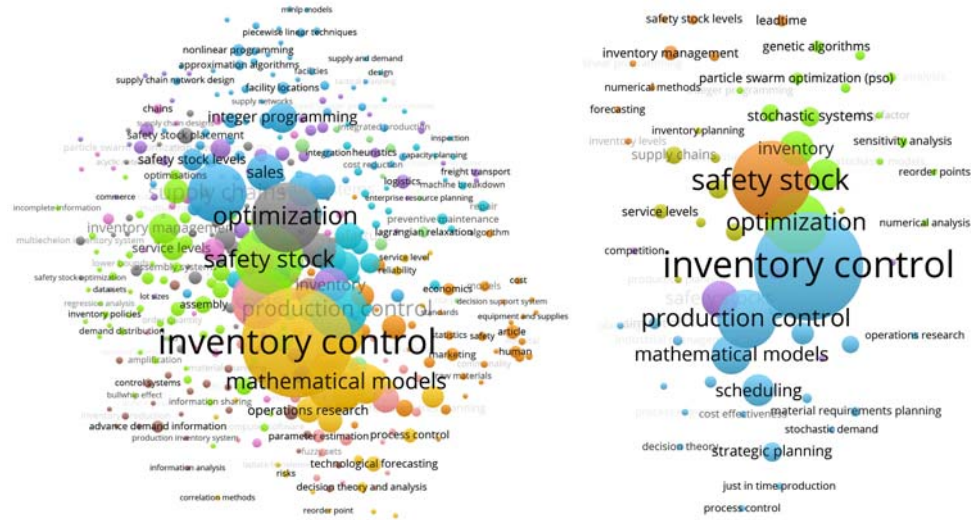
minlp models
piecewise linear techniques
nonlinear programming
supply and demand
approximation algorithms
facilities
design
supply chain network design
facility locations
supply networks
chains
integer programming
integrated production
safety stock placement
inspection
integration
heuristics
capacity planning
safety stock levels
cost reduction
sales
freight transport
optimisations
logistics
machine breakdown
commerce
supply chains
enterprise resource planning
optimization
repair
incomplete information
preventive maintenance
inventory management
lagrangian relaxation
algorithm
multiechelon inventory system
service levels
assembly system
safety stock
service level
reliability
safety stock optimization
inventory
economics
cost
lot sizes
models
datasets
assembly
decision support system
inventory policies
production control
standards
equipment and supplies
demand distribution
statistics
safety
article
inventory control
human
amplification
marketing
control systems
mathematical models
raw materials
bullwhip effect
information sharing
operations research
advance demand information
production inventory system
parameter estimation
process control
information analysis
technological forecasting
risks
decision theory and analysis
correlation methods
reorder point

safety stock levels
leadtime
inventory management
genetic algorithms
numerical methods
particle swarm optimization (pso)
forecasting
stochastic systems
inventory planning
inventory levels
sensitivity analysis
supply chains
inventory
reorder points
safety stock
service levels
optimization
numerical analysis
competition
inventory control
production control
mathematical models
operations research
scheduling
cost effectiveness
material requirements planning
stochastic demand
decision theory
strategic planning
just in time production
process control